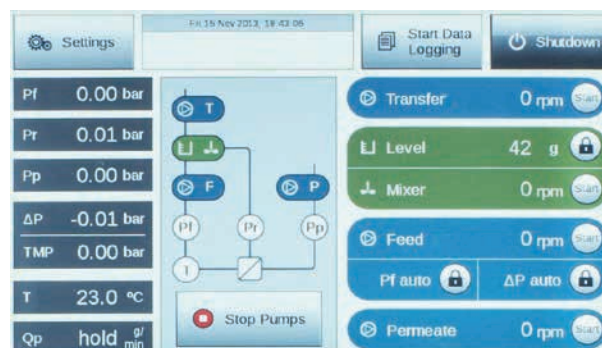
Settings

Fri 15 Nov 2013, 18:43:06

Start Data Logging

Shutdown

Pf 0.00 bar

Pr 0.01 bar

Pp 0.00 bar

ΔP -0.01 bar

TMP 0.00 bar

T 23.0 °C

Qp hold g/min

T

F

P

Pf

Pr

Pp

T

Stop Pumps

Transfer 0 rpm Start

Level 42 g

Mixer 0 rpm Start

Feed 0 rpm Start

Pf auto

ΔP auto

Permeate 0 rpm Start